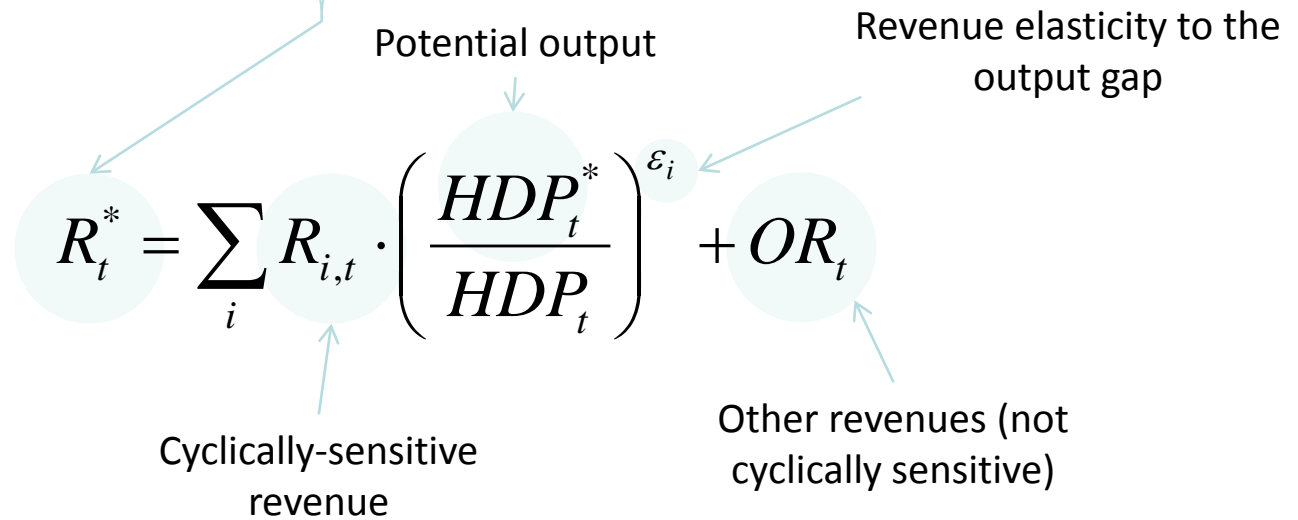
Potential output

Revenue elasticity to the output gap

$R_t^* = \sum_i R_{i,t} \cdot \left( \frac{HDP_t^*}{HDP_t} \right)^{\varepsilon_i} + OR_t$

Cyclically-sensitive revenue

Other revenues (not cyclically sensitive)